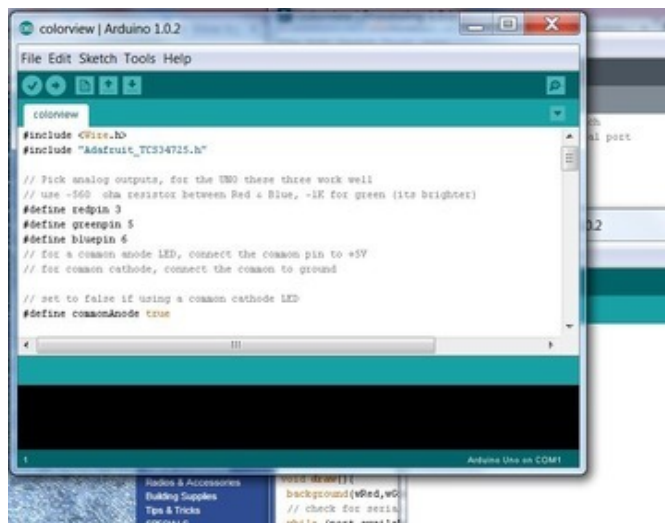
colorview | Arduino 1.0.2

File Edit Sketch Tools Help

colorview

#include <Wire.h>
#include "Adafruit_TCS34725.h"

// Pick analog outputs, for the UNO these three work well
// use ~560 ohm resistor between Red & Blue, ~1K for green (its brighter)
#define redpin 3
#define greenpin 5
#define bluepin 6
// for a common anode LED, connect the common pin to +5V
// for common cathode, connect the common to ground

// set to false if using a common cathode LED
#define commonAnode true

1

Arduino Uno on COM1

h
al port

.2

Radios & Accessories
Building Supplies
Tips & Tricks

void draw(){
background(wRed,wG
// check for seria
while (port.avail